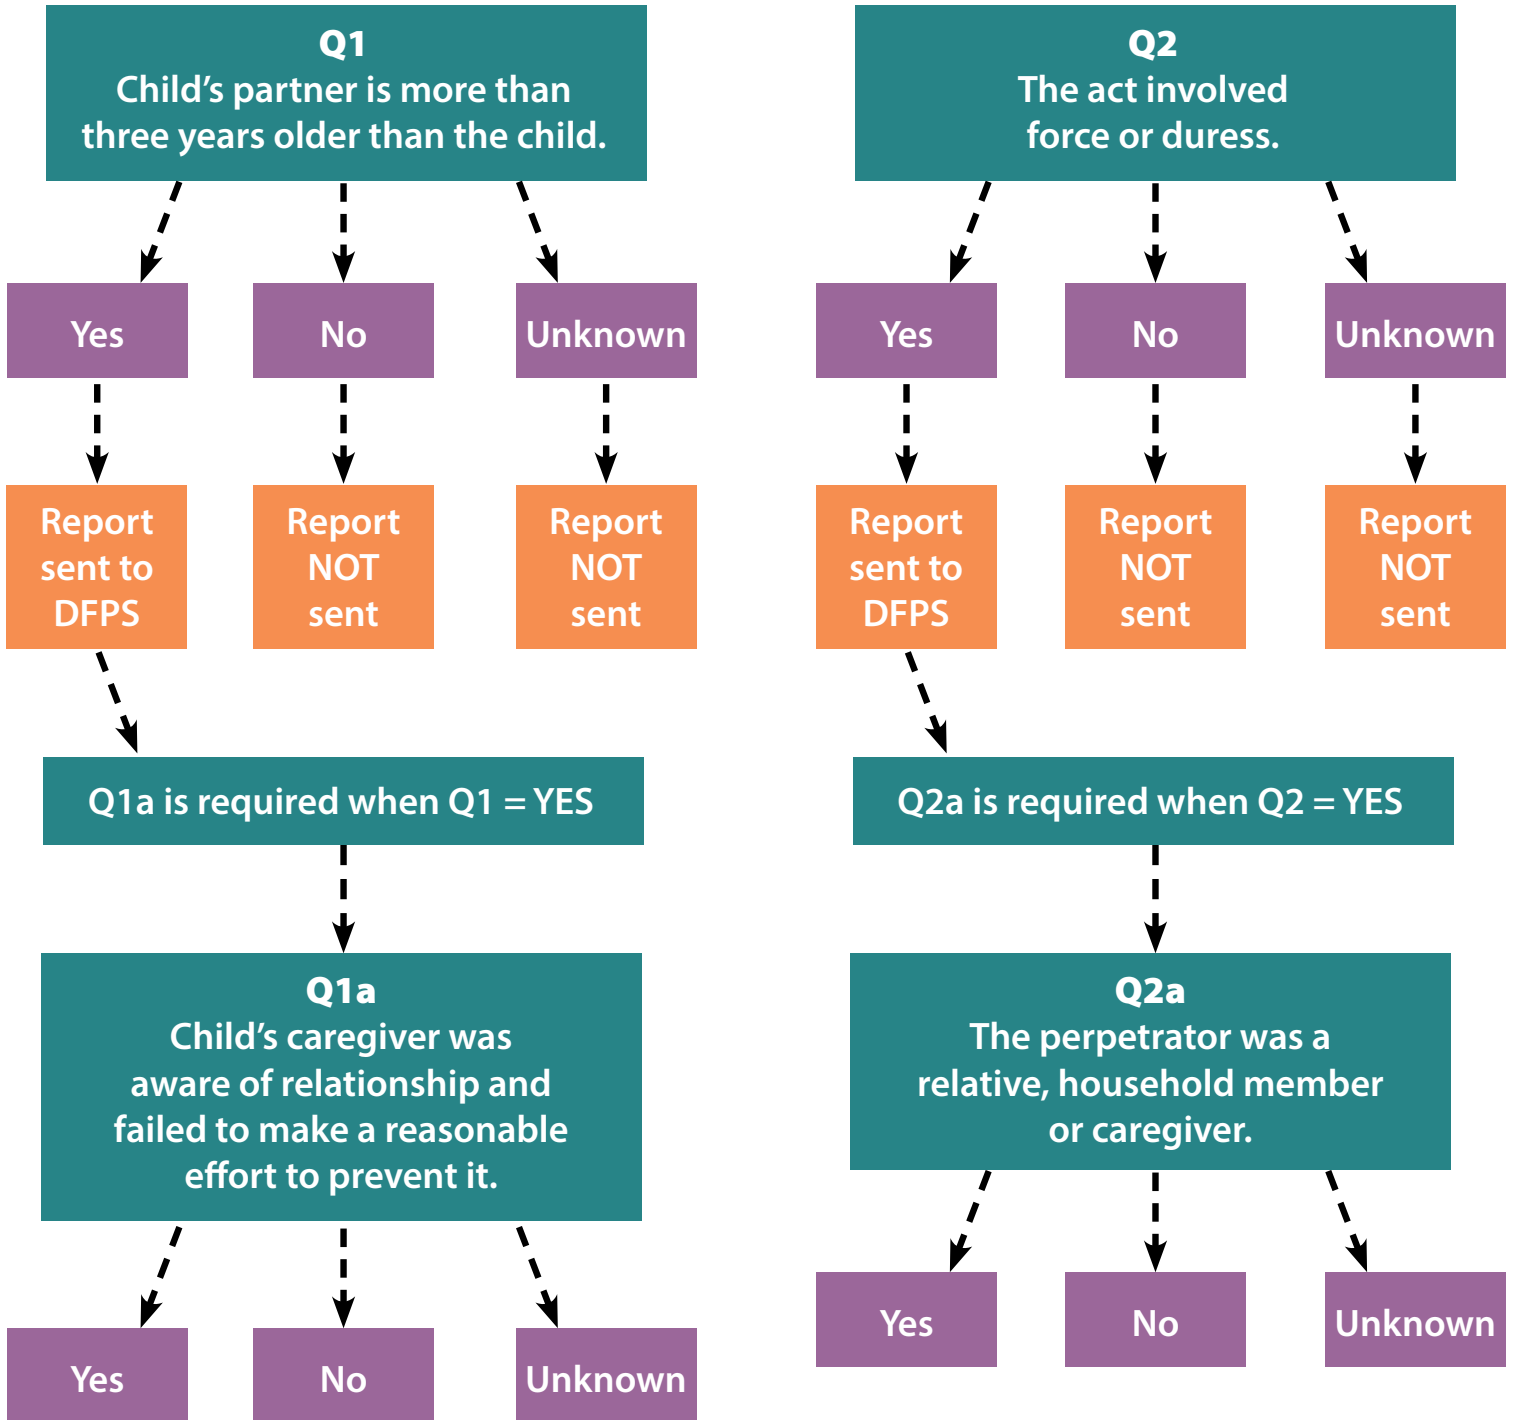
Q1
Child’s partner is more than three years older than the child.

Yes

No

Unknown

Report sent to DFPS

Report NOT sent

Report NOT sent

Q1a is required when Q1 = YES

Q1a
Child’s caregiver was aware of relationship and failed to make a reasonable effort to prevent it.

Yes

No

Unknown

Q2
The act involved force or duress.

Yes

No

Unknown

Report sent to DFPS

Report NOT sent

Report NOT sent

Q2a is required when Q2 = YES

Q2a
The perpetrator was a relative, household member or caregiver.

Yes

No

Unknown